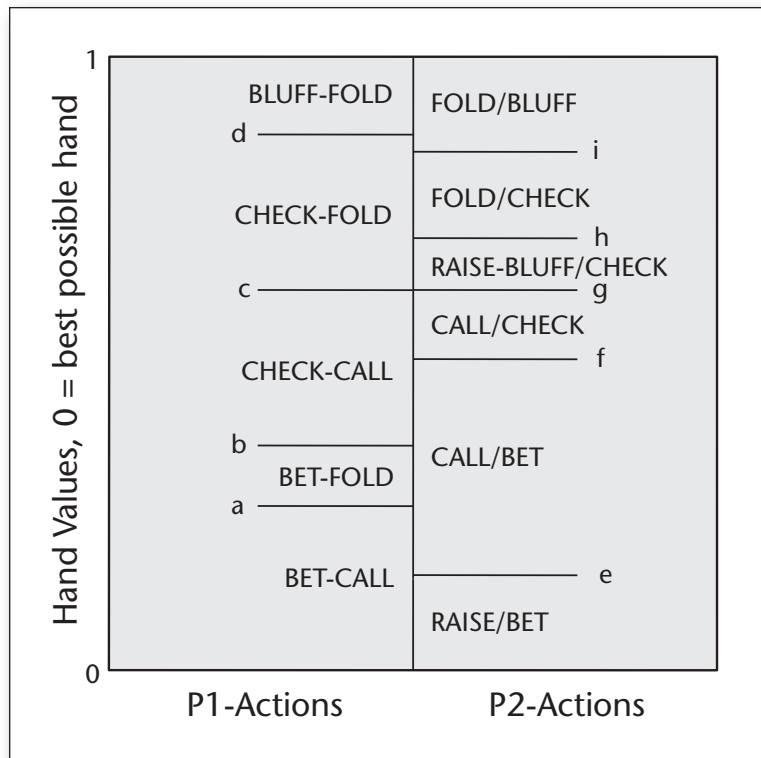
Hand Values, 0 = best possible hand

1

0

BLUFF-FOLD

d

CHECK-FOLD

c

CHECK-CALL

b

BET-FOLD

a

BET-CALL

FOLD/BLUFF

i

FOLD/CHECK

h

RAISE-BLUFF/CHECK

g

CALL/CHECK

f

CALL/BET

e

RAISE/BET

P1-Actions

P2-Actions